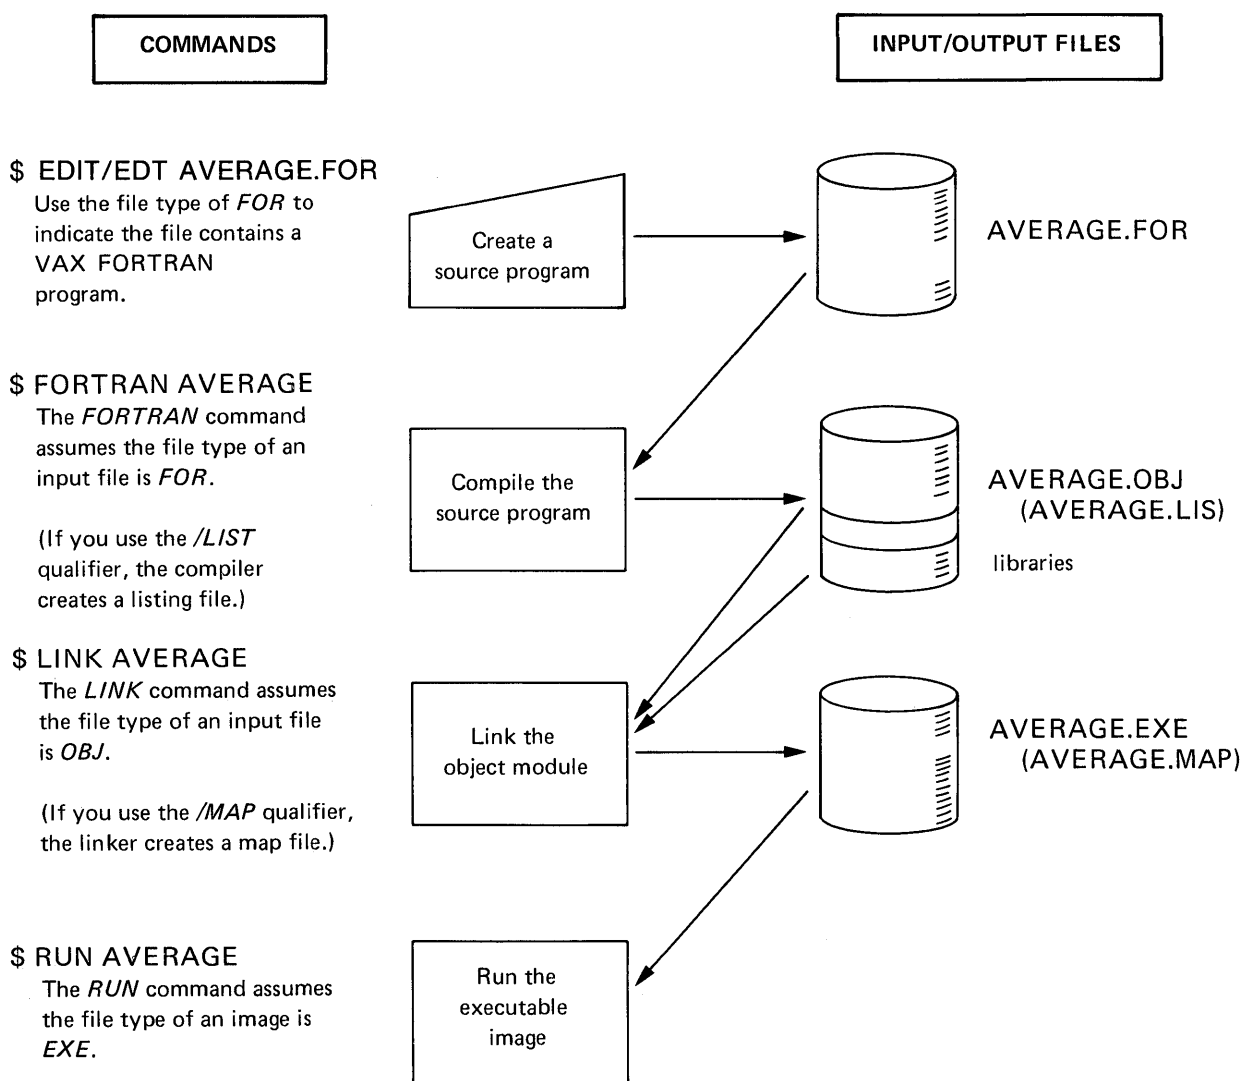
COMMANDS

INPUT/OUTPUT FILES

$ EDIT/EDT AVERAGE.FOR
Use the file type of FOR to indicate the file contains a VAX FORTRAN program.

Create a source program

AVERAGE.FOR

$ FORTRAN AVERAGE
The FORTRAN command assumes the file type of an input file is FOR.

(If you use the /LIST qualifier, the compiler creates a listing file.)

Compile the source program

AVERAGE.OBJ
(AVERAGE.LIS)

libraries

$ LINK AVERAGE
The LINK command assumes the file type of an input file is OBJ.

(If you use the /MAP qualifier, the linker creates a map file.)

Link the object module

AVERAGE.EXE
(AVERAGE.MAP)

$ RUN AVERAGE
The RUN command assumes the file type of an image is EXE.

Run the executable image